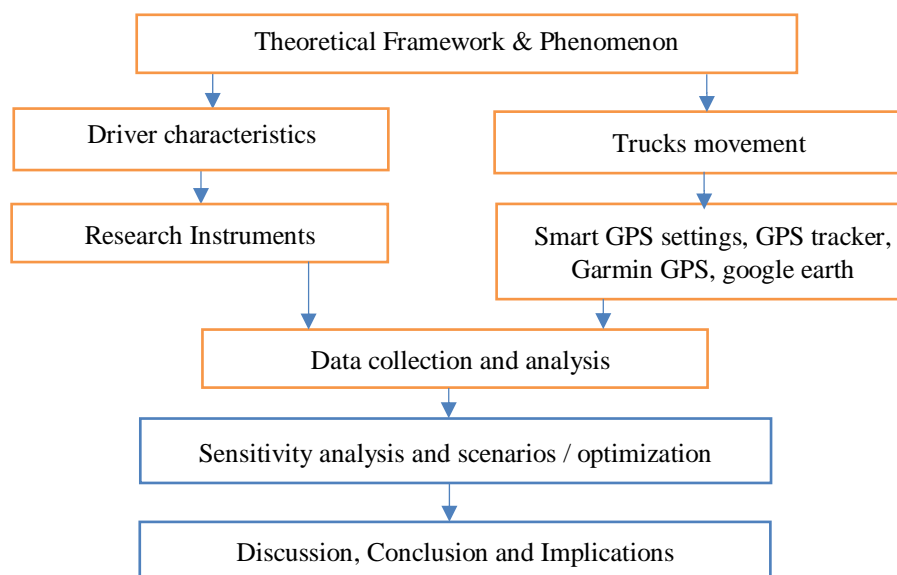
Theoretical Framework & Phenomenon

Driver characteristics

Research Instruments

Trucks movement

Smart GPS settings, GPS tracker, Garmin GPS, google earth

Data collection and analysis

Sensitivity analysis and scenarios / optimization

Discussion, Conclusion and Implications